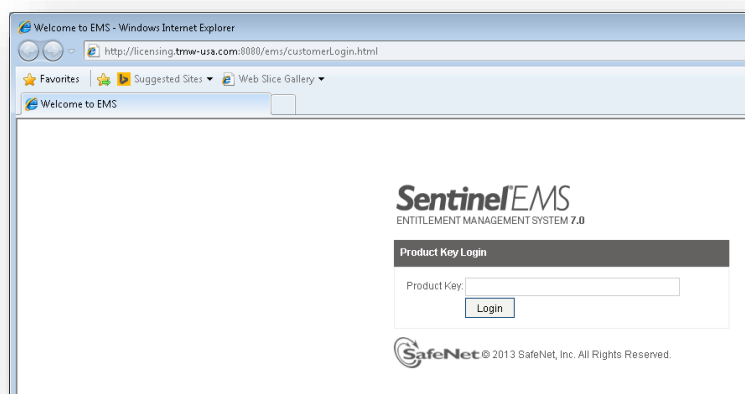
Welcome to EMS - Windows Internet Explorer

http://licensing.tmw-usa.com:8080/ems/customerLogin.html

Favorites | Suggested Sites ▾ | Web Slice Gallery ▾

Welcome to EMS

SentinelEMS
ENTITLEMENT MANAGEMENT SYSTEM 7.0

Product Key Login

Product Key:

Login

SafeNet © 2013 SafeNet, Inc. All Rights Reserved.